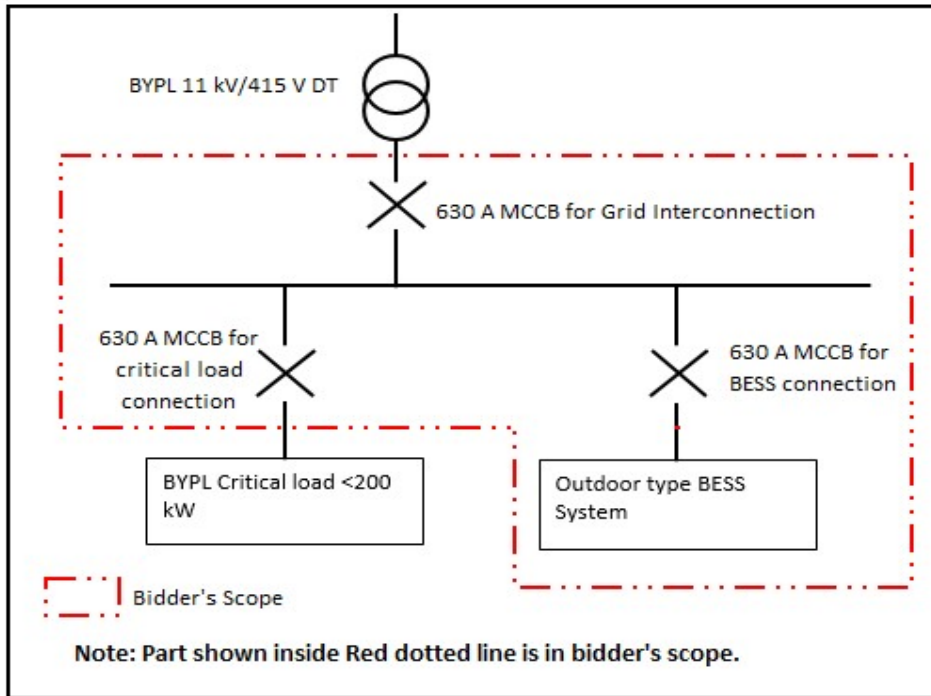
BYPL 11 kV/415 V DT

630 A MCCB for Grid Interconnection

630 A MCCB for critical load connection

630 A MCCB for BESS connection

BYPL Critical load <200 kW

Outdoor type BESS System

Bidder's Scope

Note: Part shown inside Red dotted line is in bidder's scope.